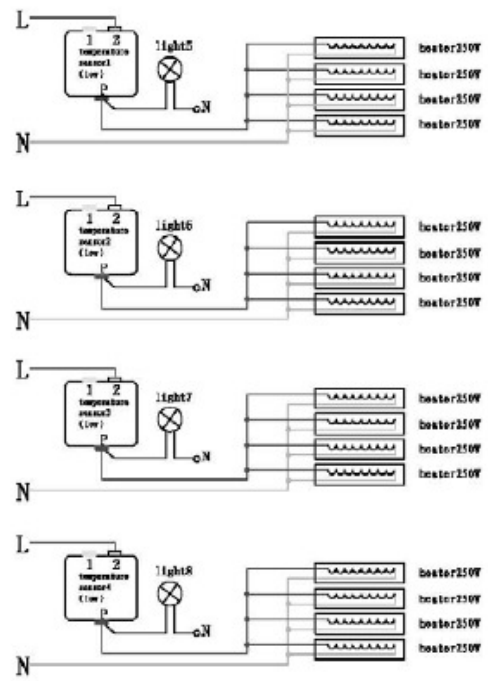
L
1 2
temperature sensor1 (low)
P
light5
N
heater250W
heater250W
heater250W
heater250W
N

L
1 2
temperature sensor2 (low)
P
light6
N
heater250W
heater250W
heater250W
heater250W
N

L
1 2
temperature sensor3 (low)
P
light7
N
heater250W
heater250W
heater250W
heater250W
N

L
1 2
temperature sensor4 (low)
P
light8
N
heater250W
heater250W
heater250W
heater250W
N